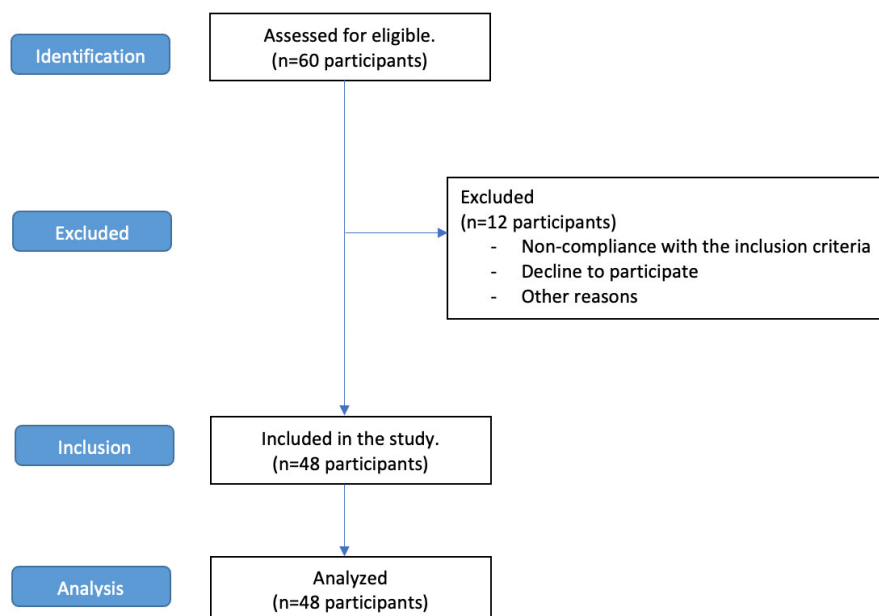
Identification

Assessed for eligible.
(n=60 participants)

Excluded

Excluded
(n=12 participants)
- Non-compliance with the inclusion criteria
- Decline to participate
- Other reasons

Inclusion

Included in the study.
(n=48 participants)

Analysis

Analyzed
(n=48 participants)